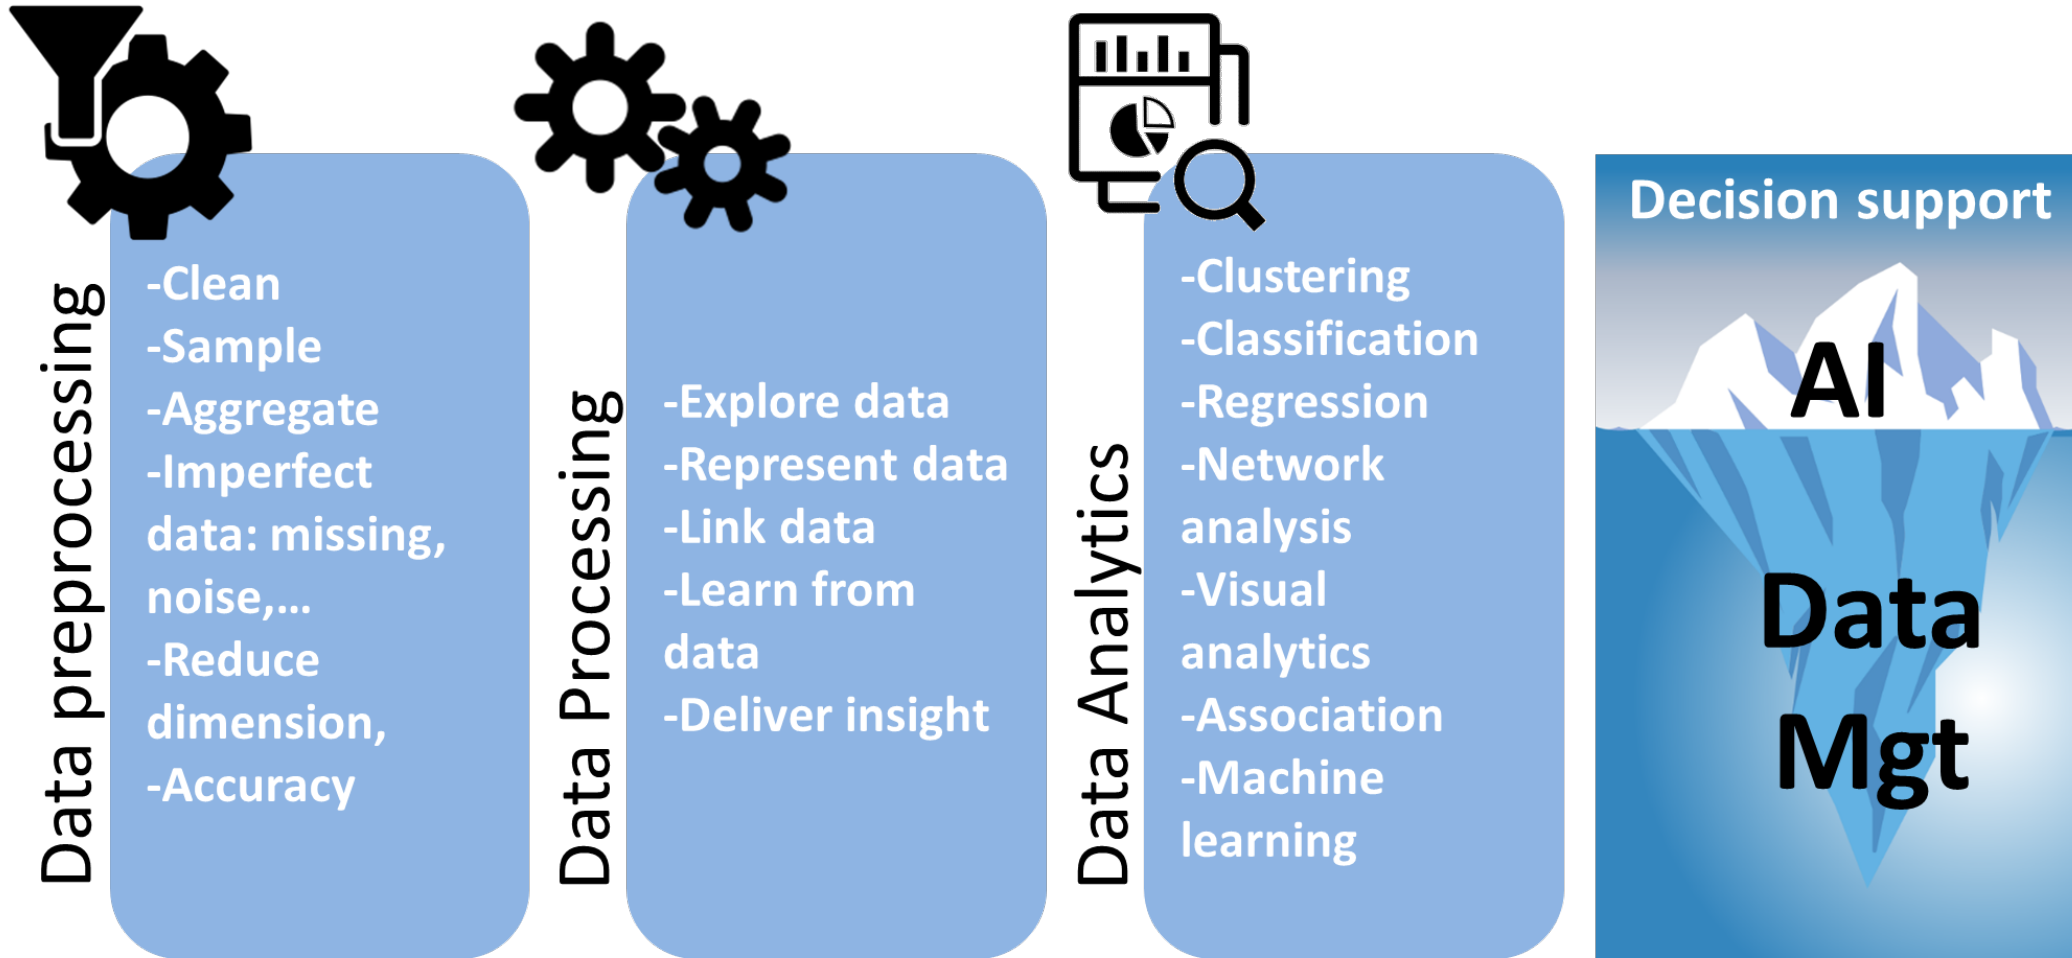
Data preprocessing

-Clean
-Sample
-Aggregate
-Imperfect data: missing, noise,...
-Reduce dimension,
-Accuracy

Data Processing

-Explore data
-Represent data
-Link data
-Learn from data
-Deliver insight

Data Analytics

-Clustering
-Classification
-Regression
-Network analysis
-Visual analytics
-Association
-Machine learning

Decision support

AI

Data Mgt